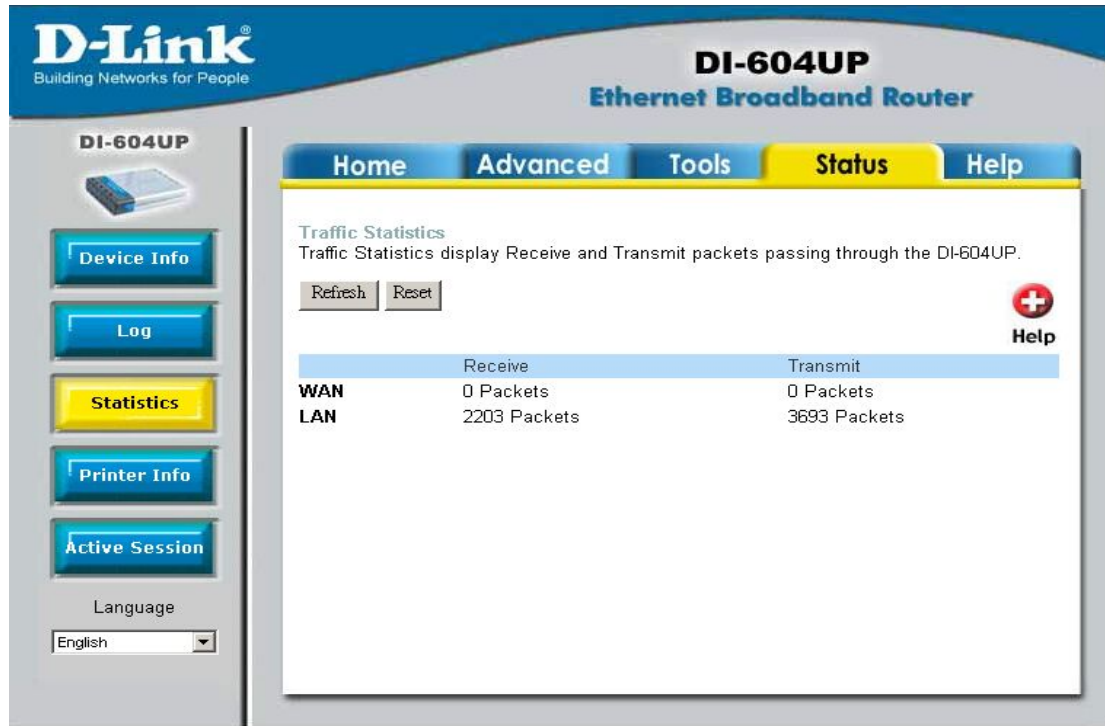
D-Link®
Building Networks for People

DI-604UP
Ethernet Broadband Router

DI-604UP

Device Info
Log
Statistics
Printer Info
Active Session

Language
English

Home | Advanced | Tools | Status | Help

Traffic Statistics
Traffic Statistics display Receive and Transmit packets passing through the DI-604UP.

Refresh | Reset

Help

| | Receive | Transmit |
|---|---|---|
| WAN | 0 Packets | 0 Packets |
| LAN | 2203 Packets | 3693 Packets |